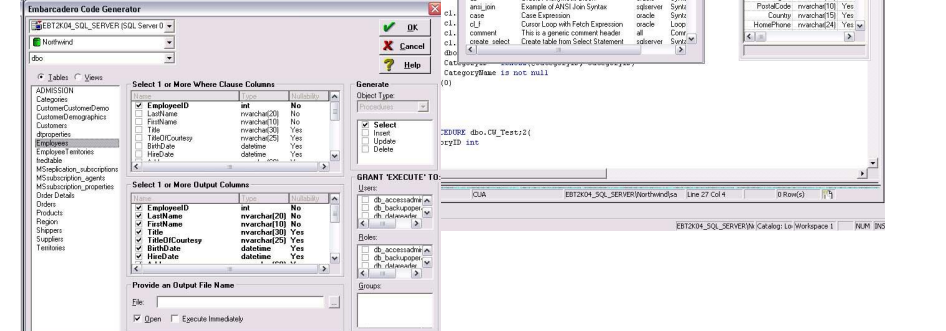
Embarcadero Code Generator

EBT2K04_SQL_SERVER (SQL Server 0
Northwind
dbo

OK
Cancel
Help

Tables Views

ADMISSION
Categories
CustomerCustomerDemo
CustomerDemographics
Customers
dtproperties
Employees
EmployeeTerritories
fredtable
MSreplication_subscriptions
MSsubscription_agents
MSsubscription_properties
Order Details
Orders
Products
Region
Shippers
Suppliers
Territories

Select 1 or More Where Clause Columns

| Name | Type | Nullability |
|---|---|---|
| EmployeeID | int | No |
| LastName | nvarchar(20) | No |
| FirstName | nvarchar(10) | No |
| Title | nvarchar(30) | Yes |
| TitleOfCourtesy | nvarchar(25) | Yes |
| BirthDate | datetime | Yes |
| HireDate | datetime | Yes |

Select 1 or More Output Columns

| Name | Type | Nullability |
|---|---|---|
| EmployeeID | int | No |
| LastName | nvarchar(20) | No |
| FirstName | nvarchar(10) | No |
| Title | nvarchar(30) | Yes |
| TitleOfCourtesy | nvarchar(25) | Yes |
| BirthDate | datetime | Yes |
| HireDate | datetime | Yes |

Provide an Output File Name

File:

Open Execute Immediately

Generate
Object Type:
Procedures

Select
Insert
Update
Delete

GRANT 'EXECUTE' TO:
Users:
db_accessadmin
db_backupoper
db_datareader

Roles:
db_accessadmin
db_backupoper
db_datareader

Groups:

| | | | |
|---|---|---|---|
| ansi_join | Example of ANSI Join Syntax | sqlserver | Synta |
| case | Case Expression | oracle | Synta |
| cl_f | Cursor Loop with Fetch Expression | oracle | Loop |
| comment | This is a generic comment header | all | Comm |
| create_select | Create table from Select Statement | sqlserver | Synta |

cl.
cl.
cl.
cl.
cl.
dbo
CategoryName is not null
(0)

CEDURE dbo.CW_Test;2(
oryID int

| | | |
|---|---|---|
| PostalCode | nvarchar(10) | Yes |
| Country | nvarchar(15) | Yes |
| HomePhone | nvarchar(24) | Yes |

CUA | EBT2K04_SQL_SERVER\Northwind\sa | Line 27 Col 4 | 0 Row(s)

EBT2K04_SQL_SERVER\N | Catalog: Lo | Workspace 1 | NUM | INS